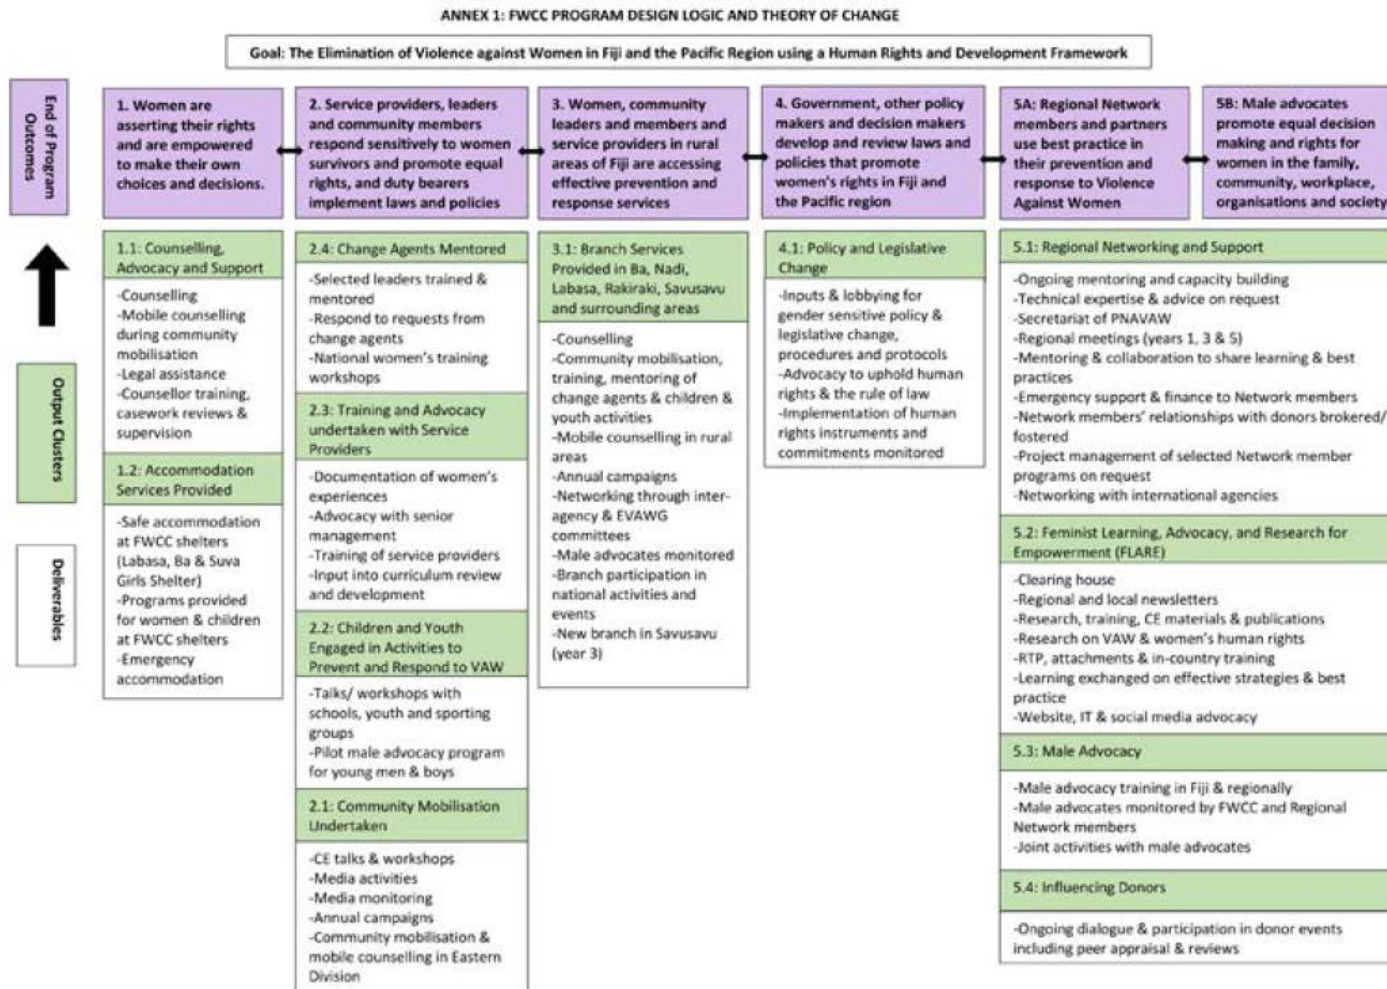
ANNEX 1: FWCC PROGRAM DESIGN LOGIC AND THEORY OF CHANGE

Goal: The Elimination of Violence against Women in Fiji and the Pacific Region using a Human Rights and Development Framework

End of Program Outcomes

1. Women are asserting their rights and are empowered to make their own choices and decisions.

2. Service providers, leaders and community members respond sensitively to women survivors and promote equal rights, and duty bearers implement laws and policies

3. Women, community leaders and members and service providers in rural areas of Fiji are accessing effective prevention and response services

4. Government, other policy makers and decision makers develop and review laws and policies that promote women's rights in Fiji and the Pacific region

5A: Regional Network members and partners use best practice in their prevention and response to Violence Against Women

5B: Male advocates promote equal decision making and rights for women in the family, community, workplace, organisations and society

Output Clusters

Deliverables

1.1: Counselling, Advocacy and Support

-Counselling
-Mobile counselling during community mobilisation
-Legal assistance
-Counsellor training, casework reviews & supervision

1.2: Accommodation Services Provided

-Safe accommodation at FWCC shelters (Labasa, Ba & Suva Girls Shelter)
-Programs provided for women & children at FWCC shelters
-Emergency accommodation

2.4: Change Agents Mentored

-Selected leaders trained & mentored
-Respond to requests from change agents
-National women's training workshops

2.3: Training and Advocacy undertaken with Service Providers

-Documentation of women's experiences
-Advocacy with senior management
-Training of service providers
-Input into curriculum review and development

2.2: Children and Youth Engaged in Activities to Prevent and Respond to VAW

-Talks/ workshops with schools, youth and sporting groups
-Pilot male advocacy program for young men & boys

2.1: Community Mobilisation Undertaken

-CE talks & workshops
-Media activities
-Media monitoring
-Annual campaigns
-Community mobilisation & mobile counselling in Eastern Division

3.1: Branch Services Provided in Ba, Nadi, Labasa, Rakiraki, Savusavu and surrounding areas

-Counselling
-Community mobilisation, training, mentoring of change agents & children & youth activities
-Mobile counselling in rural areas
-Annual campaigns
-Networking through inter-agency & EVAWG committees
-Male advocates monitored
-Branch participation in national activities and events
-New branch in Savusavu (year 3)

4.1: Policy and Legislative Change

-Inputs & lobbying for gender sensitive policy & legislative change, procedures and protocols
-Advocacy to uphold human rights & the rule of law
-Implementation of human rights instruments and commitments monitored

5.1: Regional Networking and Support

-Ongoing mentoring and capacity building
-Technical expertise & advice on request
-Secretariat of PNAVAW
-Regional meetings (years 1, 3 & 5)
-Mentoring & collaboration to share learning & best practices
-Emergency support & finance to Network members
-Network members' relationships with donors brokered/ fostered
-Project management of selected Network member programs on request
-Networking with international agencies

5.2: Feminist Learning, Advocacy, and Research for Empowerment (FLARE)

-Clearing house
-Regional and local newsletters
-Research, training, CE materials & publications
-Research on VAW & women's human rights
-RTP, attachments & in-country training
-Learning exchanged on effective strategies & best practice
-Website, IT & social media advocacy

5.3: Male Advocacy

-Male advocacy training in Fiji & regionally
-Male advocates monitored by FWCC and Regional Network members
-Joint activities with male advocates

5.4: Influencing Donors

-Ongoing dialogue & participation in donor events including peer appraisal & reviews